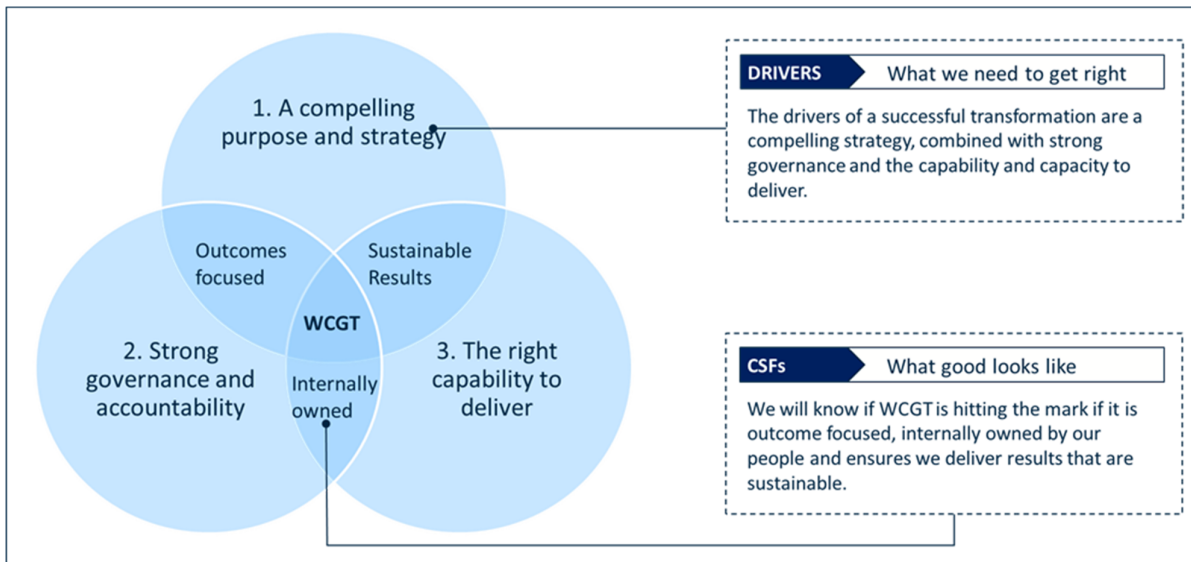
1. A compelling purpose and strategy

Outcomes focused

Sustainable Results

WCGT

2. Strong governance and accountability

Internally owned

3. The right capability to deliver

DRIVERS What we need to get right

The drivers of a successful transformation are a compelling strategy, combined with strong governance and the capability and capacity to deliver.

CSFs What good looks like

We will know if WCGT is hitting the mark if it is outcome focused, internally owned by our people and ensures we deliver results that are sustainable.